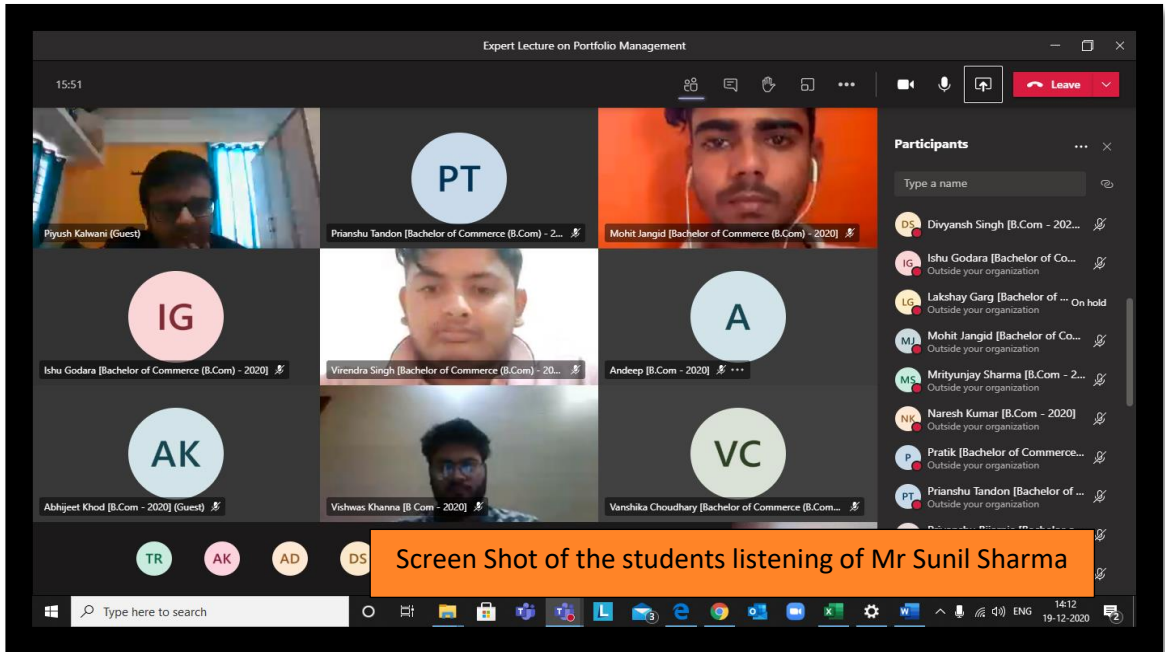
Expert Lecture on Portfolio Management

15:51

Leave

Piyush Kalwani (Guest)

PT

Prianshu Tandon [Bachelor of Commerce (B.Com) - 2...

Mohit Jangid [Bachelor of Commerce (B.Com) - 2020]

IG

Ishu Godara [Bachelor of Commerce (B.Com) - 2020]

Virendra Singh [Bachelor of Commerce (B.Com) - 20...

A

Andeep [B.Com - 2020]

AK

Abhijeet Khod [B.Com - 2020] (Guest)

Vishwas Khanna [B Com - 2020]

VC

Vanshika Choudhary [Bachelor of Commerce (B.Com...

TR AK AD DS

Participants

Type a name

DS Divyansh Singh [B.Com - 202...

IG Ishu Godara [Bachelor of Co...
Outside your organization

LG Lakshay Garg [Bachelor of ... On hold
Outside your organization

MJ Mohit Jangid [Bachelor of Co...
Outside your organization

MS Mrityunjay Sharma [B.Com - 2...
Outside your organization

NK Naresh Kumar [B.Com - 2020]
Outside your organization

P Pratik [Bachelor of Commerce...
Outside your organization

PT Prianshu Tandon [Bachelor of ...
Outside your organization

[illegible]

Screen Shot of the students listening of Mr Sunil Sharma

Type here to search

ENG 14:12 19-12-2020